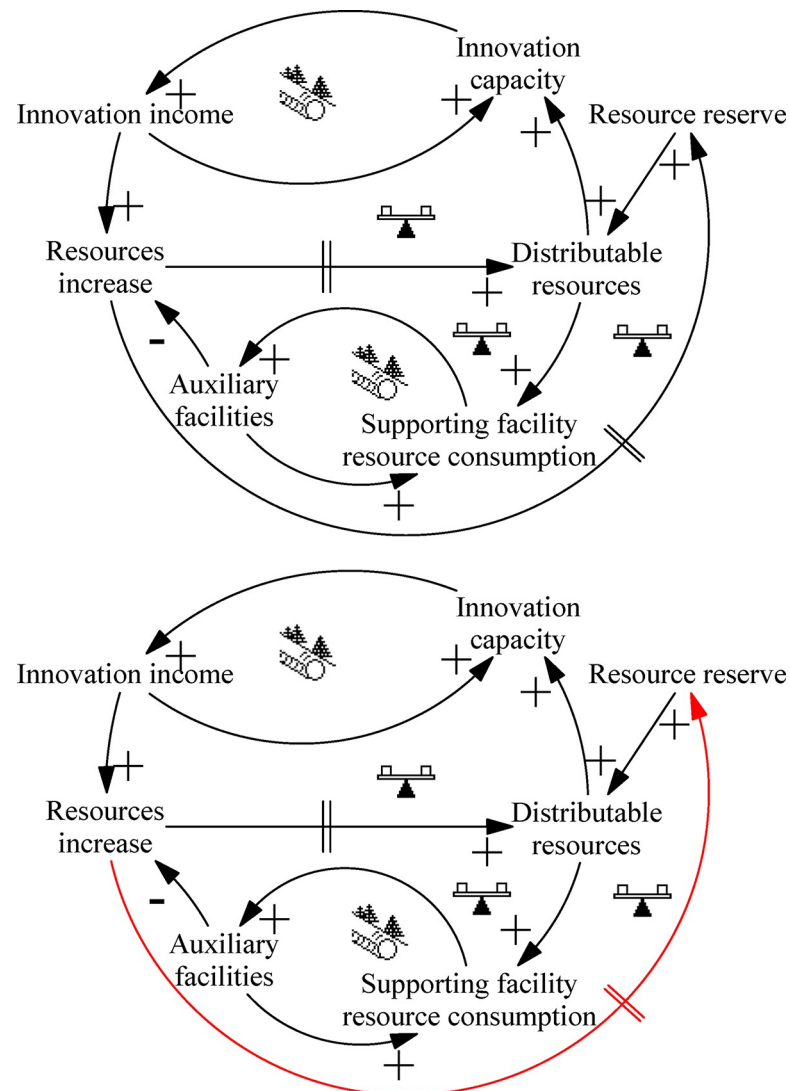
Innovation capacity
Innovation income
+
+
Resource reserve
+
+
+
Resources increase
Distributable resources
+
+
-
+
Auxiliary facilities
+
Supporting facility resource consumption
+

Innovation capacity
Innovation income
+
+
Resource reserve
+
+
+
Resources increase
Distributable resources
+
+
-
+
Auxiliary facilities
+
Supporting facility resource consumption
+